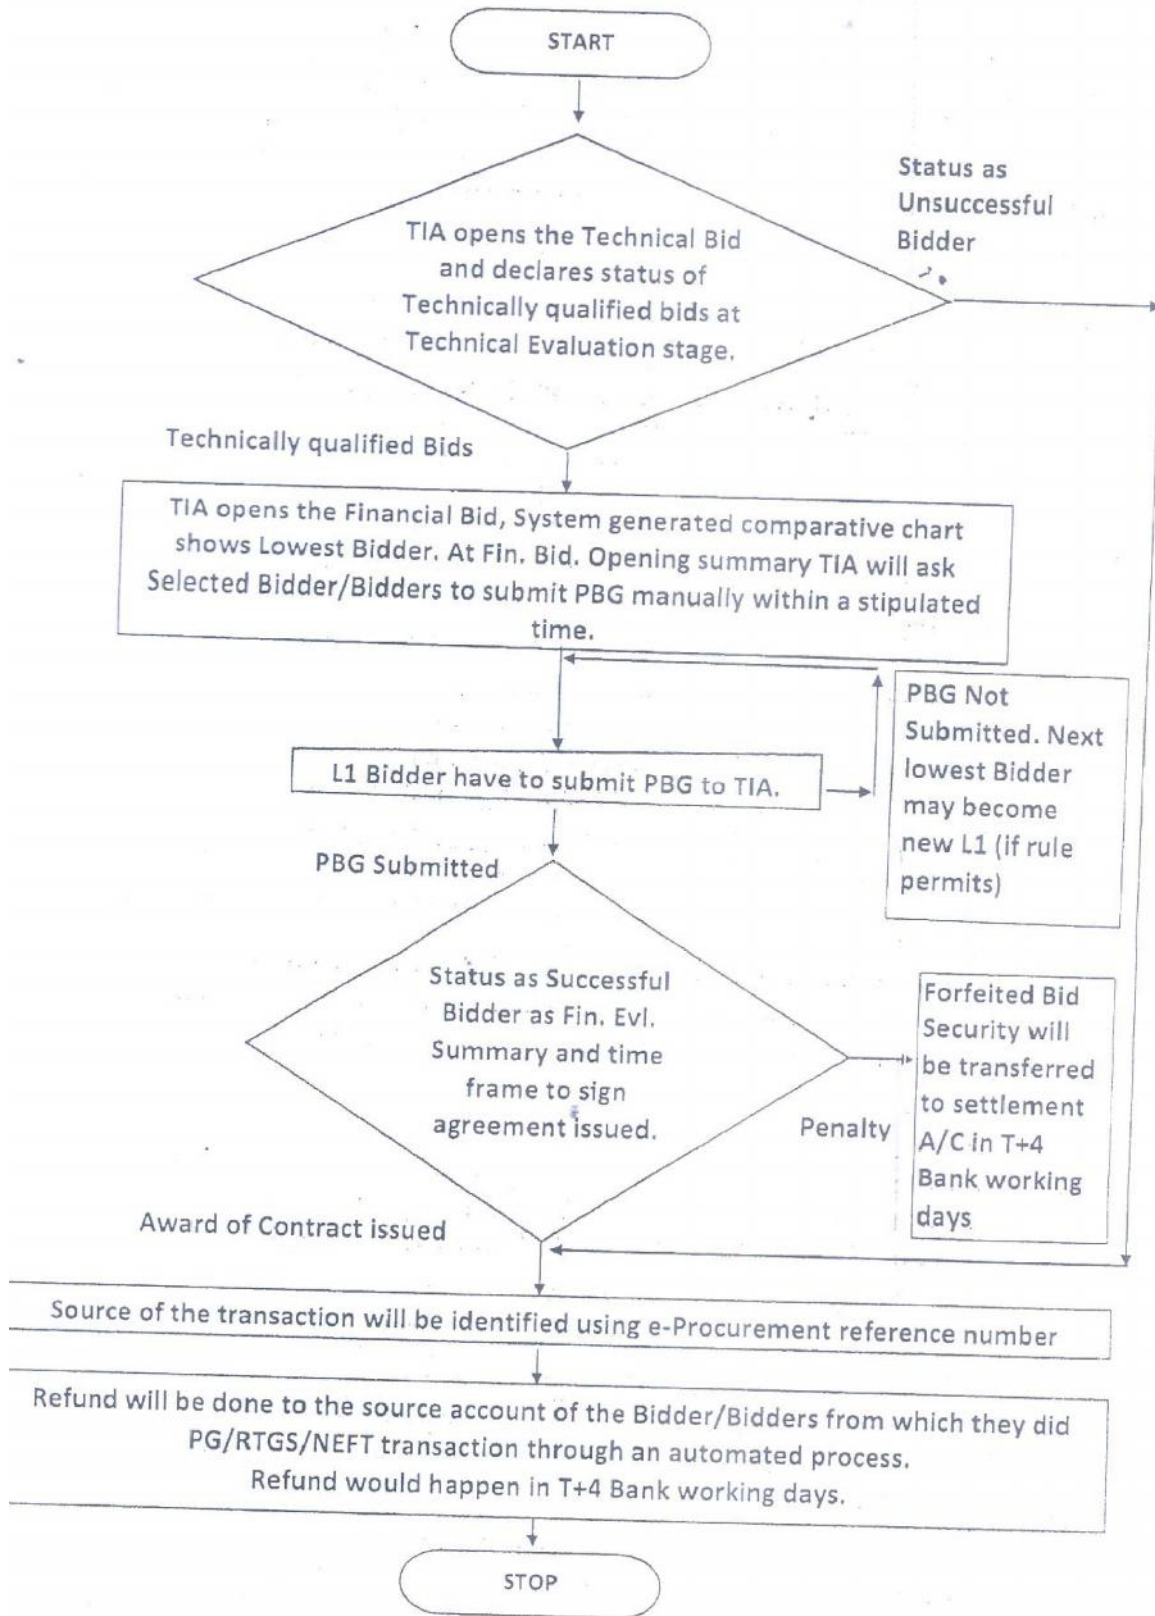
START

Status as Unsuccessful Bidder

TIA opens the Technical Bid and declares status of Technically qualified bids at Technical Evaluation stage.

Technically qualified Bids

TIA opens the Financial Bid, System generated comparative chart shows Lowest Bidder. At Fin. Bid. Opening summary TIA will ask Selected Bidder/Bidders to submit PBG manually within a stipulated time.

PBG Not Submitted. Next lowest Bidder may become new L1 (if rule permits)

L1 Bidder have to submit PBG to TIA.

PBG Submitted

Status as Successful Bidder as Fin. Evl. Summary and time frame to sign agreement issued.

Penalty

Forfeited Bid Security will be transferred to settlement A/C in T+4 Bank working days

Award of Contract issued

Source of the transaction will be identified using e-Procurement reference number

Refund will be done to the source account of the Bidder/Bidders from which they did PG/RTGS/NEFT transaction through an automated process. Refund would happen in T+4 Bank working days.

STOP